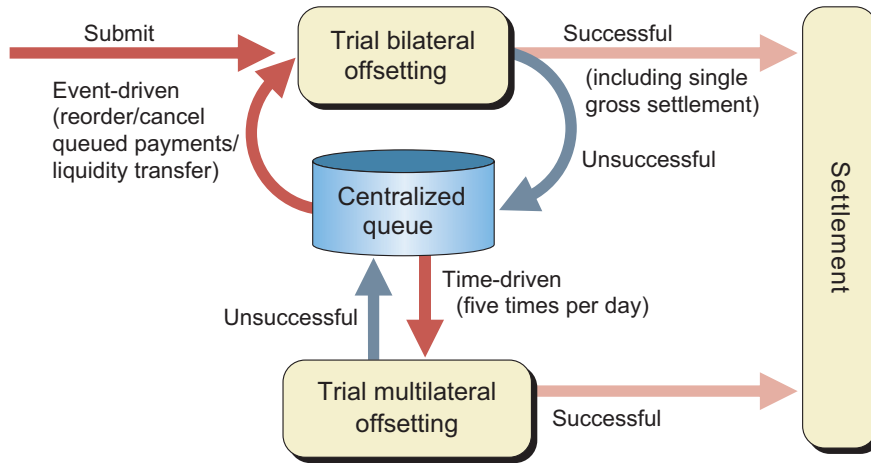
Submit

Trial bilateral offsetting

Successful (including single gross settlement)

Event-driven (reorder/cancel queued payments/ liquidity transfer)

Unsuccessful

Centralized queue

Settlement

Time-driven (five times per day)

Unsuccessful

Trial multilateral offsetting

Successful